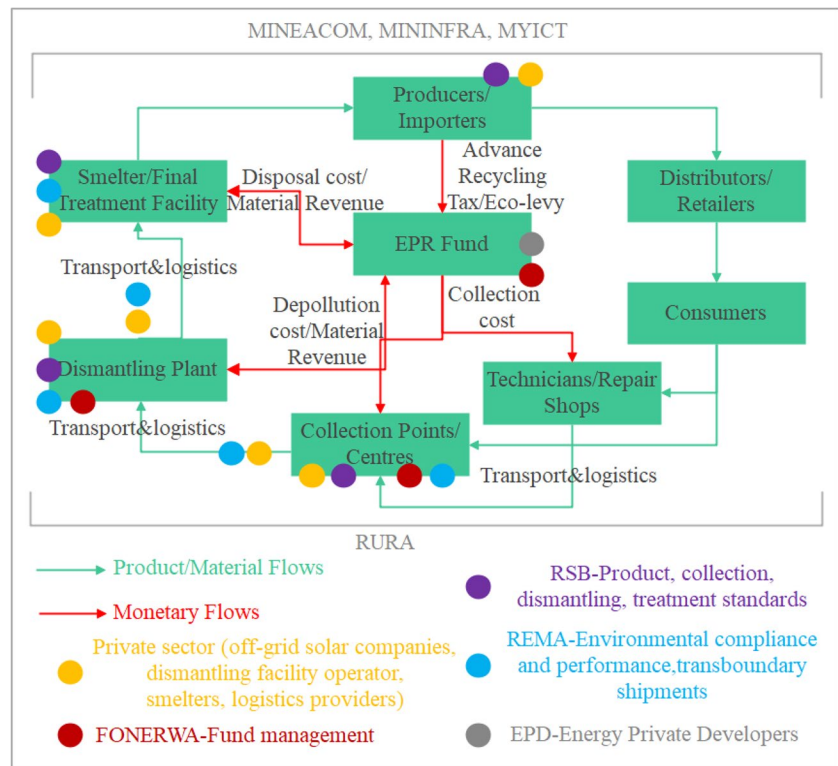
MINEACOM, MININFRA, MYICT

Producers/ Importers

Smelter/Final Treatment Facility

Disposal cost/ Material Revenue

Advance Recycling Tax/Eco-levy

Distributors/ Retailers

EPR Fund

Transport&logistics

Depollution cost/Material Revenue

Collection cost

Consumers

Dismantling Plant

Technicians/Repair Shops

Transport&logistics

Collection Points/ Centres

Transport&logistics

RURA

Product/Material Flows

Monetary Flows

Private sector (off-grid solar companies, dismantling facility operator, smelters, logistics providers)

FONERWA-Fund management

RSB-Product, collection, dismantling, treatment standards

REMA-Environmental compliance and performance,transboundary shipments

EPD-Energy Private Developers